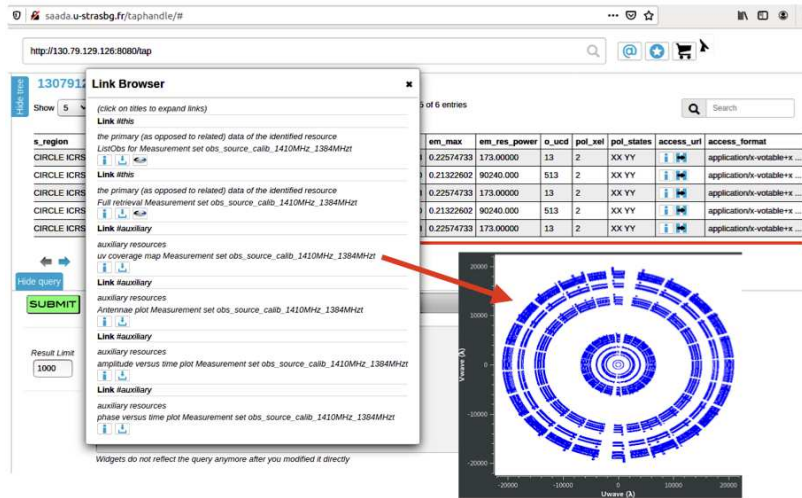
saada.u-strasbg.fr/taphandle/#

http://130.79.129.126:8080/tap

Hide tree

130791

Show 5

s_region

CIRCLE ICRS
CIRCLE ICRS
CIRCLE ICRS
CIRCLE ICRS
CIRCLE ICRS

Hide query

SUBMIT

Result Limit
1000

Link Browser

(click on titles to expand links)

Link #this
the primary (as opposed to related) data of the identified resource
ListObs for Measurement set obs_source_calib_1410MHz_1384MHzt

Link #this
the primary (as opposed to related) data of the identified resource
Full retrieval Measurement set obs_source_calib_1410MHz_1384MHzt

Link #auxiliary
auxiliary resources
uv coverage map Measurement set obs_source_calib_1410MHz_1384MHzt

Link #auxiliary
auxiliary resources
Antennae plot Measurement set obs_source_calib_1410MHz_1384MHzt

Link #auxiliary
auxiliary resources
amplitude versus time plot Measurement set obs_source_calib_1410MHz_1384MHzt

Link #auxiliary
auxiliary resources
phase versus time plot Measurement set obs_source_calib_1410MHz_1384MHzt

5 of 6 entries

Search

| em_max | em_res_power | o_ucd | pol_xel | pol_states | access_url | access_format |
|---|---|---|---|---|---|---|
| 0.22574733 | 173.00000 | 13 | 2 | XX YY | | application/x-votable+x ... |
| 0.21322602 | 90240.000 | 513 | 2 | XX YY | | application/x-votable+x ... |
| 0.22574733 | 173.00000 | 13 | 2 | XX YY | | application/x-votable+x ... |
| 0.21322602 | 90240.000 | 513 | 2 | XX YY | | application/x-votable+x ... |
| 0.22574733 | 173.00000 | 13 | 2 | XX YY | | application/x-votable+x ... |

20000
10000
0
-10000
-20000
Vwave (λ)
-20000 -10000 0 10000 20000
Uwave (λ)

Widgets do not reflect the query anymore after you modified it directly